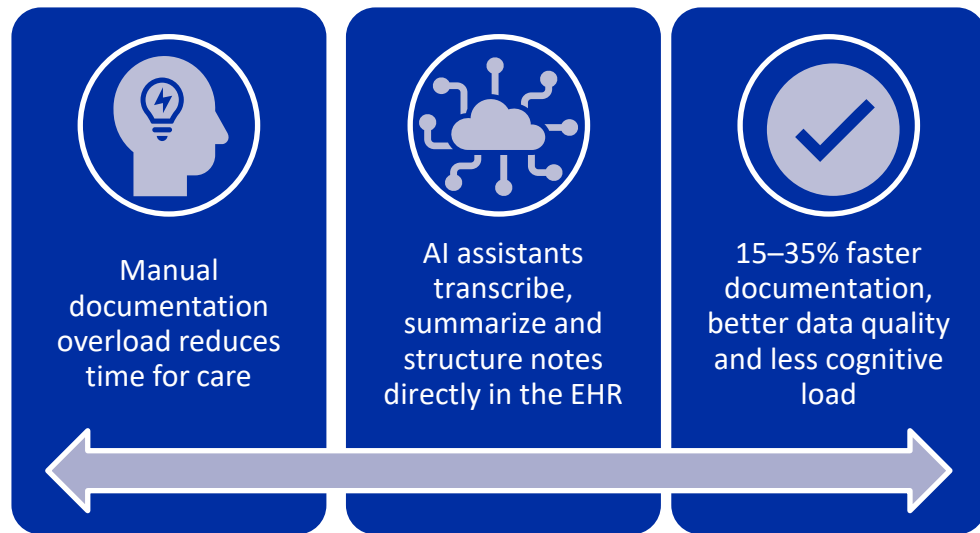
Manual documentation overload reduces time for care

AI assistants transcribe, summarize and structure notes directly in the EHR

15–35% faster documentation, better data quality and less cognitive load